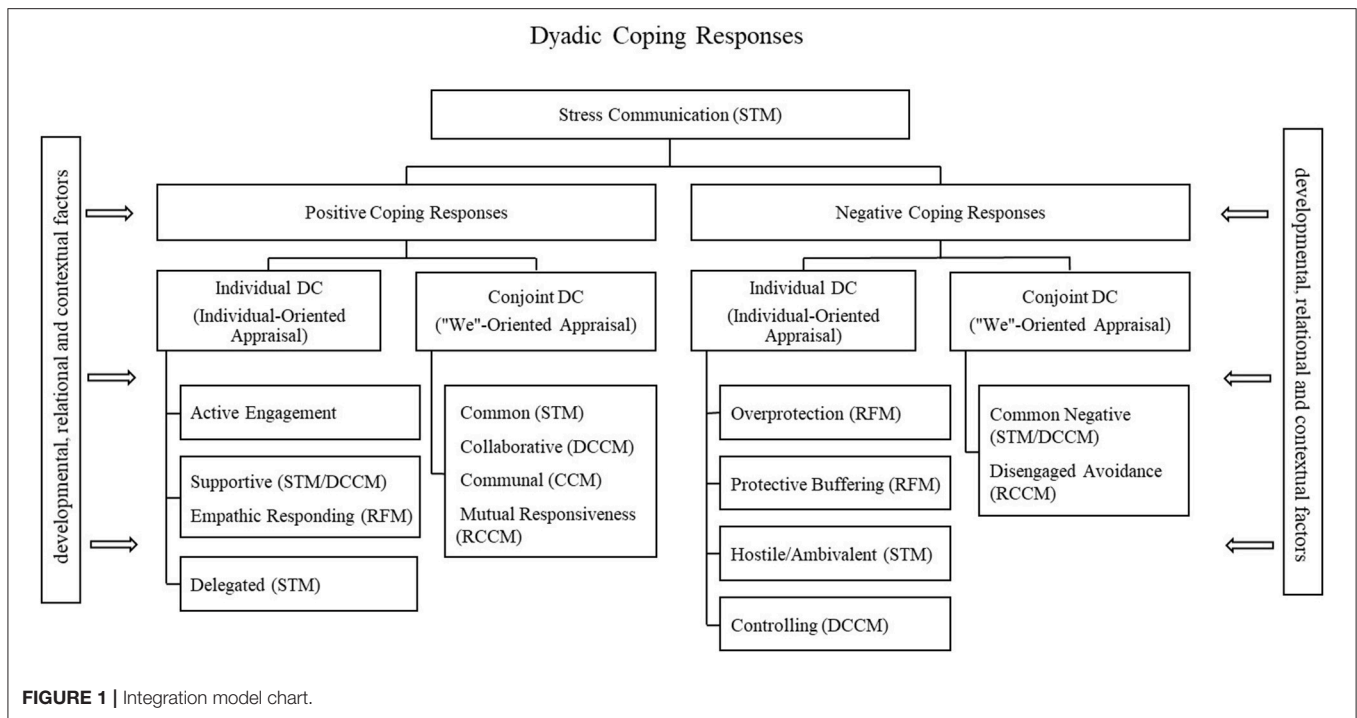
Dyadic Coping Responses

Stress Communication (STM)

developmental, relational and contextual factors

Positive Coping Responses

Negative Coping Responses

developmental, relational and contextual factors

Individual DC (Individual-Oriented Appraisal)

Conjoint DC ("We"-Oriented Appraisal)

Individual DC (Individual-Oriented Appraisal)

Conjoint DC ("We"-Oriented Appraisal)

Active Engagement

Supportive (STM/DCCM)
Empathic Responding (RFM)

Delegated (STM)

Common (STM)
Collaborative (DCCM)
Communal (CCM)
Mutual Responsiveness (RCCM)

Overprotection (RFM)

Protective Buffering (RFM)

Hostile/Ambivalent (STM)

Controlling (DCCM)

Common Negative (STM/DCCM)
Disengaged Avoidance (RCCM)

FIGURE 1 | Integration model chart.